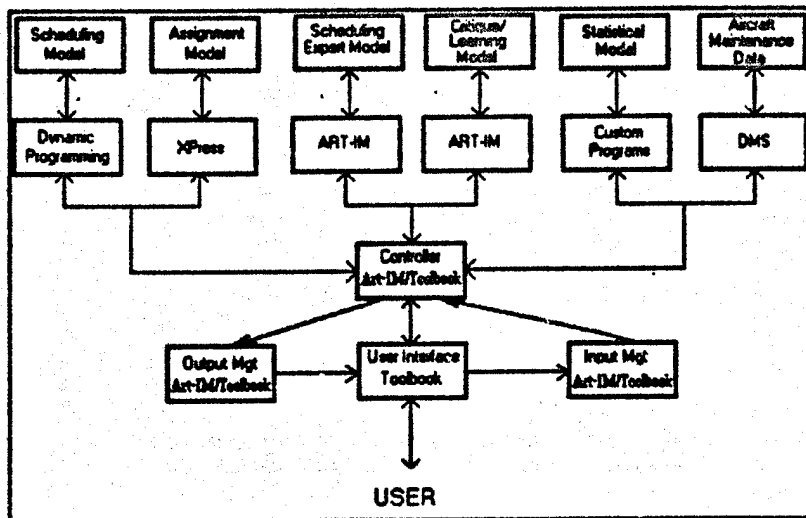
Scheduling Model

Assignment Model

Scheduling Expert Model

Critique/ Learning Model

Statistical Model

Aircraft Maintenance Data

Dynamic Programming

XPress

ART-IM

ART-IM

Custom Programs

DMS

Controller Art-IM/Toolbook

Output Mgt Art-IM/Toolbook

User Interface Toolbook

Input Mgt Art-IM/Toolbook

USER